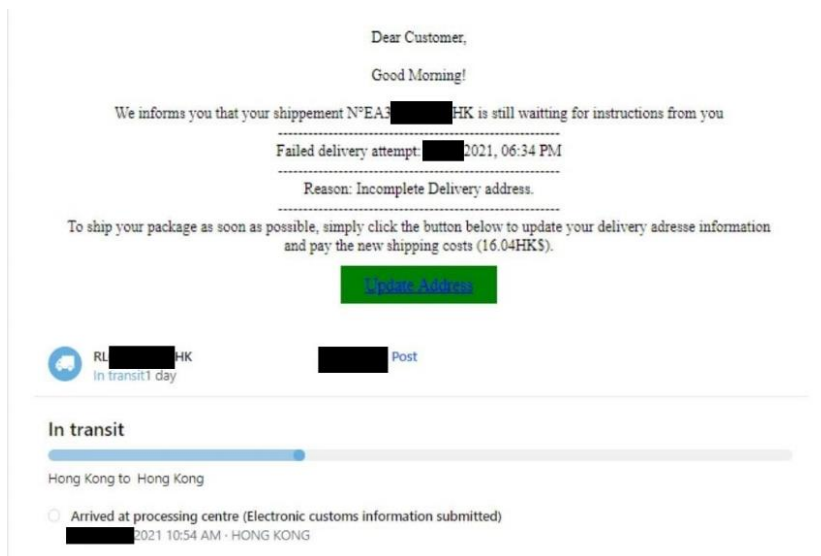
Dear Customer,

Good Morning!

We informs you that your shippement N°EA3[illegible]HK is still waitting for instructions from you

Failed delivery attempt: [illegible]2021, 06:34 PM

Reason: Incomplete Delivery address.

To ship your package as soon as possible, simply click the button below to update your delivery adresse information and pay the new shipping costs (16.04HK$).

Update Address

RL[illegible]HK
In transit1 day

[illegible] Post

In transit

Hong Kong to Hong Kong

Arrived at processing centre (Electronic customs information submitted)
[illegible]2021 10:54 AM · HONG KONG